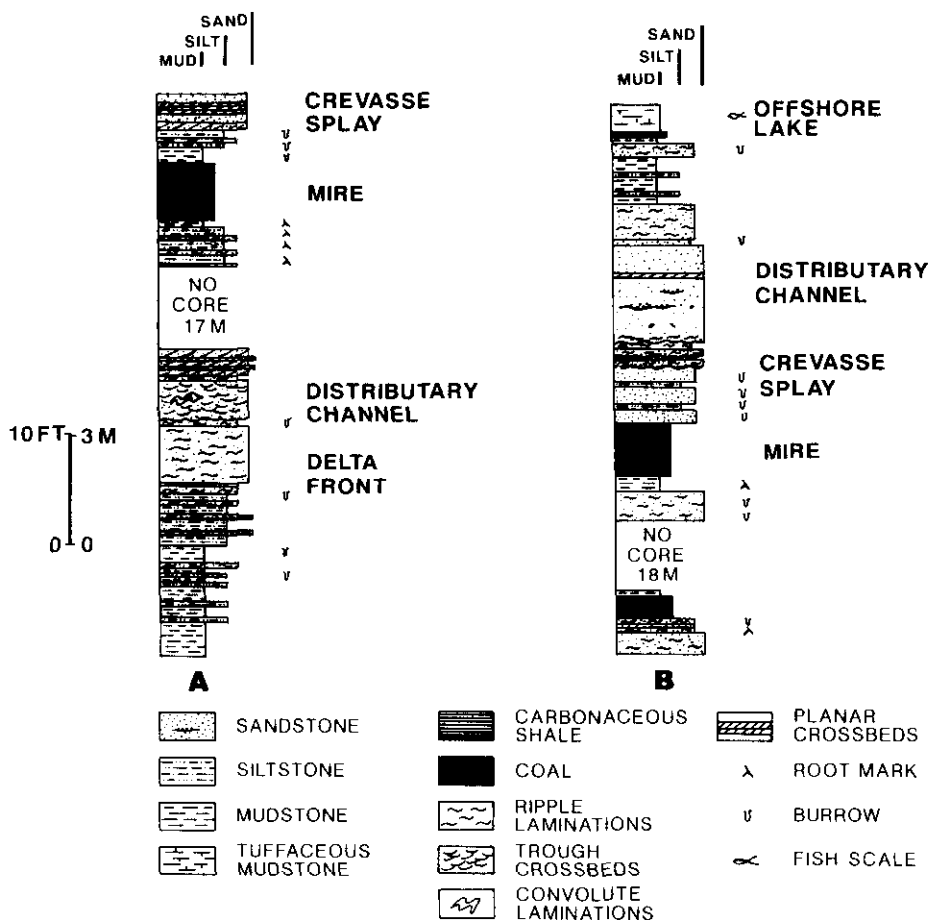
SAND
SILT
MUD

CREVASSE SPLAY

MIRE

NO CORE 17 M

DISTRIBUTARY CHANNEL

10 FT 3 M

DELTA FRONT

0 0

A

SAND
SILT
MUD

OFFSHORE LAKE

DISTRIBUTARY CHANNEL

CREVASSE SPLAY

MIRE

NO CORE 18 M

B

SANDSTONE

SILTSTONE

MUDSTONE

TUFFACEOUS MUDSTONE

CARBONACEOUS SHALE

COAL

RIPPLE LAMINATIONS

TROUGH CROSSBEDS

CONVOLUTE LAMINATIONS

PLANAR CROSSBEDS

ROOT MARK

BURROW

FISH SCALE